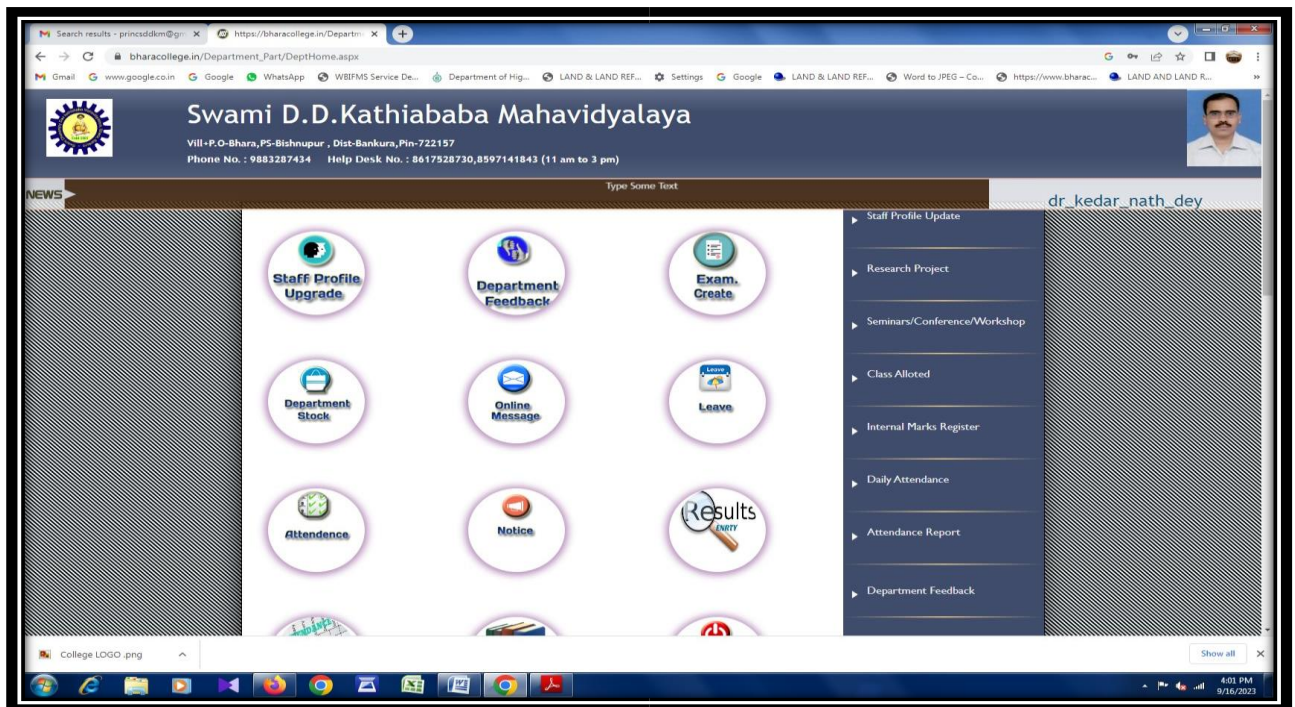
Search results - princsddkm@gm ×
https://bharacollege.in/Departm ×
+

bharacollege.in/Department_Part/DeptHome.aspx

Gmail www.google.co.in Google WhatsApp WBIFMS Service De... Department of Hig... LAND & LAND REF... Settings Google LAND & LAND REF... Word to JPEG – Co... https://www.bharac... LAND AND LAND R...

Swami D.D.Kathiababa Mahavidyalaya

Vill-P.O-Bhara,PS-Bishnupur , Dist-Bankura,Pin-722157

Phone No. : 9883287434 Help Desk No. : 8617528730,8597141843 (11 am to 3 pm)

NEWS

Type Some Text

dr_kedar_nath_dey

Staff Profile Upgrade

Department Feedback

Exam. Create

Department Stock

Online Message

Leave

Leave

Attendence

Notice

Results ENTRY

Staff Profile Update

Research Project

Seminars/Conference/Workshop

Class Alloted

Internal Marks Register

Daily Attendance

Attendance Report

Department Feedback

College LOGO .png

Show all

4:01 PM
9/16/2023